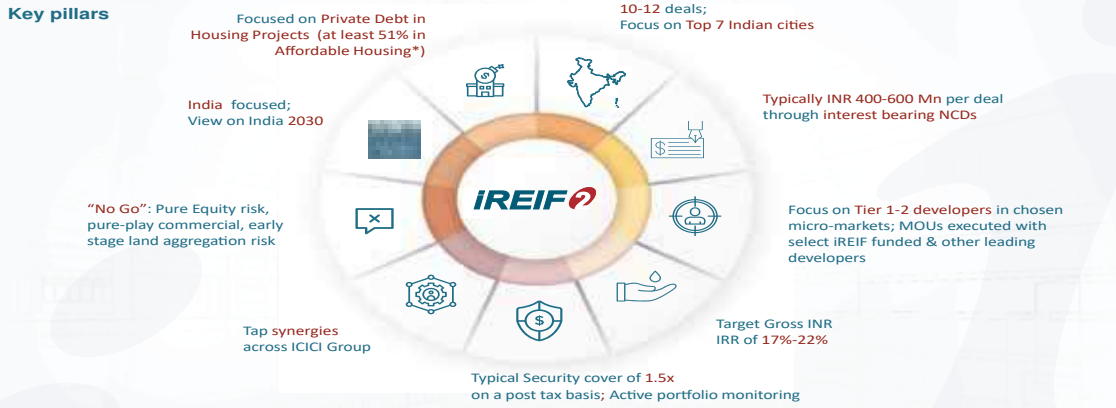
Key pillars

Focused on Private Debt in Housing Projects (at least 51% in Affordable Housing*)

10-12 deals;
Focus on Top 7 Indian cities

Typically INR 400-600 Mn per deal through interest bearing NCDs

India focused;
View on India 2030

iREIF 2

"No Go": Pure Equity risk, pure-play commercial, early stage land aggregation risk

Focus on Tier 1-2 developers in chosen micro-markets; MOUs executed with select iREIF funded & other leading developers

Tap synergies across ICICI Group

Target Gross INR IRR of 17%-22%

Typical Security cover of 1.5x on a post tax basis; Active portfolio monitoring